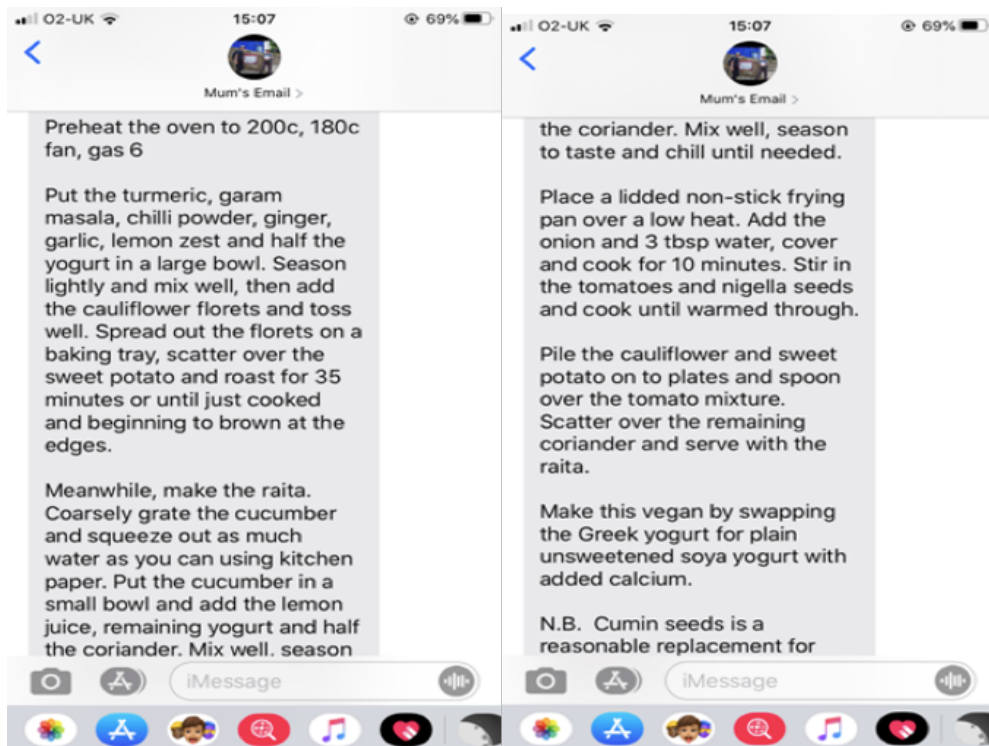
O2-UK 15:07 69%

Mum's Email >

Preheat the oven to 200c, 180c fan, gas 6

Put the turmeric, garam masala, chilli powder, ginger, garlic, lemon zest and half the yogurt in a large bowl. Season lightly and mix well, then add the cauliflower florets and toss well. Spread out the florets on a baking tray, scatter over the sweet potato and roast for 35 minutes or until just cooked and beginning to brown at the edges.

Meanwhile, make the raita. Coarsely grate the cucumber and squeeze out as much water as you can using kitchen paper. Put the cucumber in a small bowl and add the lemon juice, remaining yogurt and half the coriander. Mix well, season

iMessage

O2-UK 15:07 69%

Mum's Email >

the coriander. Mix well, season to taste and chill until needed.

Place a lidded non-stick frying pan over a low heat. Add the onion and 3 tbsp water, cover and cook for 10 minutes. Stir in the tomatoes and nigella seeds and cook until warmed through.

Pile the cauliflower and sweet potato on to plates and spoon over the tomato mixture. Scatter over the remaining coriander and serve with the raita.

Make this vegan by swapping the Greek yogurt for plain unsweetened soya yogurt with added calcium.

N.B. Cumin seeds is a reasonable replacement for

iMessage